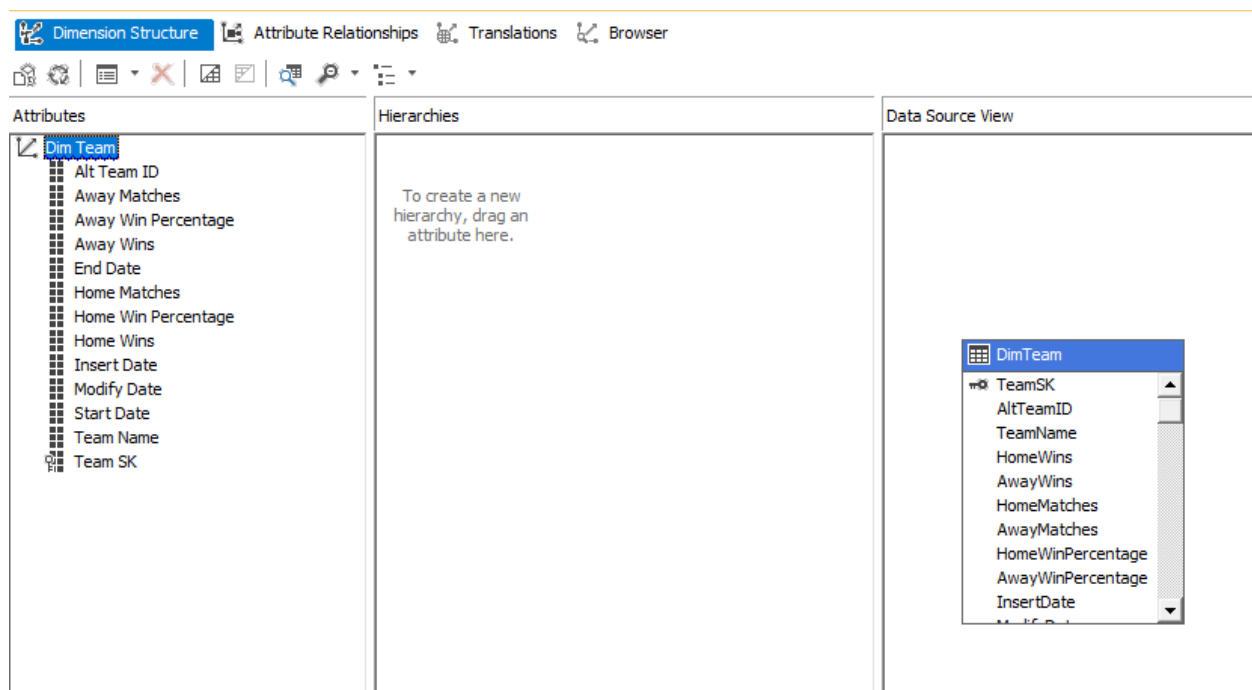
Dimension Structure Attribute Relationships Translations Browser

Attributes

Dim Team
Alt Team ID
Away Matches
Away Win Percentage
Away Wins
End Date
Home Matches
Home Win Percentage
Home Wins
Insert Date
Modify Date
Start Date
Team Name
Team SK

Hierarchies

To create a new hierarchy, drag an attribute here.

Data Source View

DimTeam
TeamSK
AltTeamID
TeamName
HomeWins
AwayWins
HomeMatches
AwayMatches
HomeWinPercentage
AwayWinPercentage
InsertDate
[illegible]